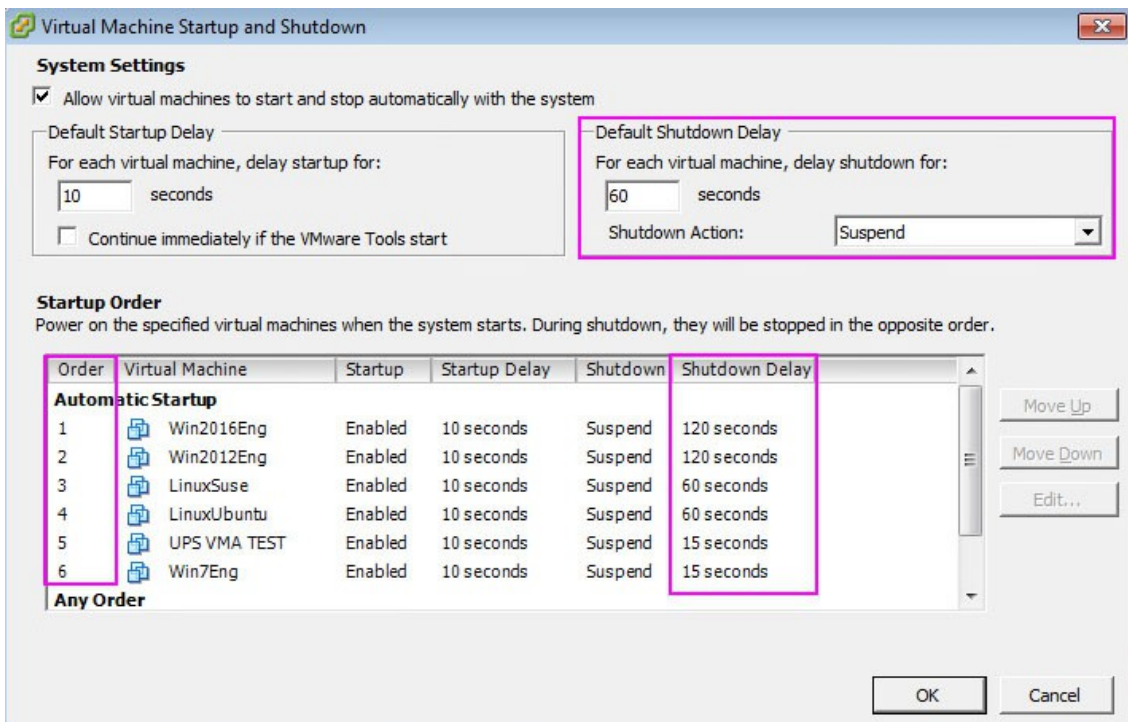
Virtual Machine Startup and Shutdown

System Settings

Allow virtual machines to start and stop automatically with the system

Default Startup Delay
For each virtual machine, delay startup for:
10 seconds
Continue immediately if the VMware Tools start

Default Shutdown Delay
For each virtual machine, delay shutdown for:
60 seconds
Shutdown Action: Suspend

Startup Order
Power on the specified virtual machines when the system starts. During shutdown, they will be stopped in the opposite order.

| Order | Virtual Machine | Startup | Startup Delay | Shutdown | Shutdown Delay |
|---|---|---|---|---|---|
| Automatic Startup | | | | | |
| 1 | Win2016Eng | Enabled | 10 seconds | Suspend | 120 seconds |
| 2 | Win2012Eng | Enabled | 10 seconds | Suspend | 120 seconds |
| 3 | LinuxSuse | Enabled | 10 seconds | Suspend | 60 seconds |
| 4 | LinuxUbuntu | Enabled | 10 seconds | Suspend | 60 seconds |
| 5 | UPS VMA TEST | Enabled | 10 seconds | Suspend | 15 seconds |
| 6 | Win7Eng | Enabled | 10 seconds | Suspend | 15 seconds |
| Any Order | | | | | |

Move Up
Move Down
Edit...

OK
Cancel